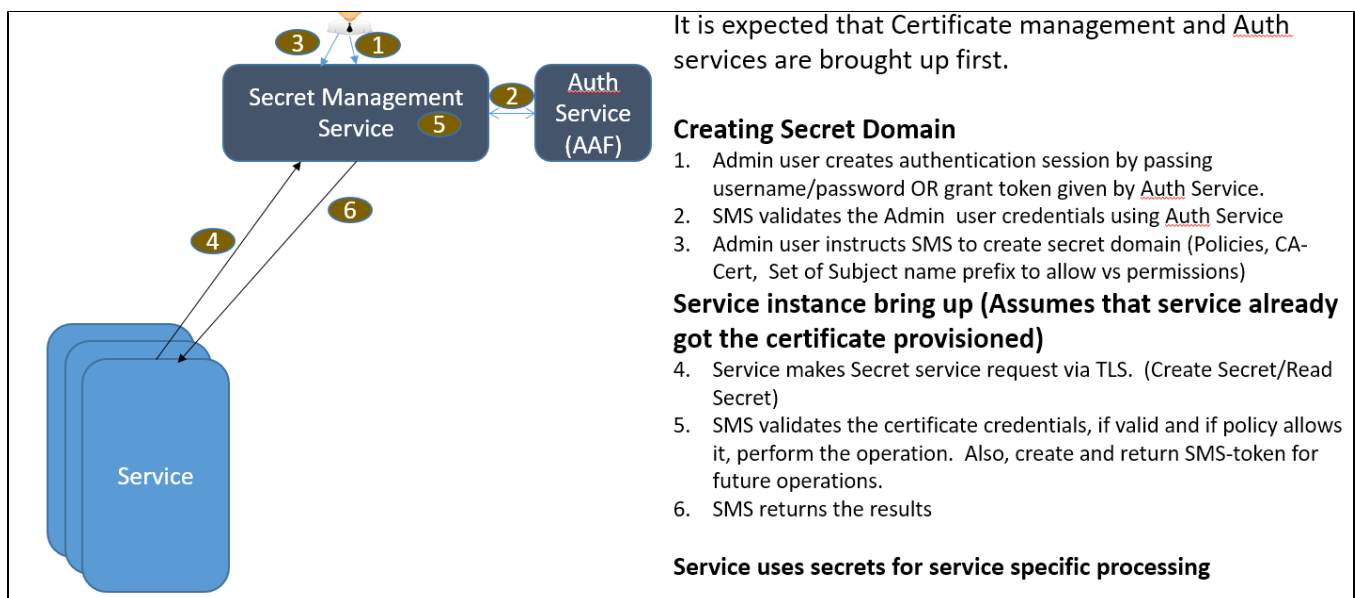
3 1

Secret Management Service 5

2

Auth Service (AAF)

6

4

Service

It is expected that Certificate management and Auth services are brought up first.

**Creating Secret Domain**

1. Admin user creates authentication session by passing username/password OR grant token given by Auth Service.
2. SMS validates the Admin user credentials using Auth Service
3. Admin user instructs SMS to create secret domain (Policies, CA-Cert, Set of Subject name prefix to allow vs permissions)

**Service instance bring up (Assumes that service already got the certificate provisioned)**

4. Service makes Secret service request via TLS. (Create Secret/Read Secret)
5. SMS validates the certificate credentials, if valid and if policy allows it, perform the operation. Also, create and return SMS-token for future operations.
6. SMS returns the results

**Service uses secrets for service specific processing**